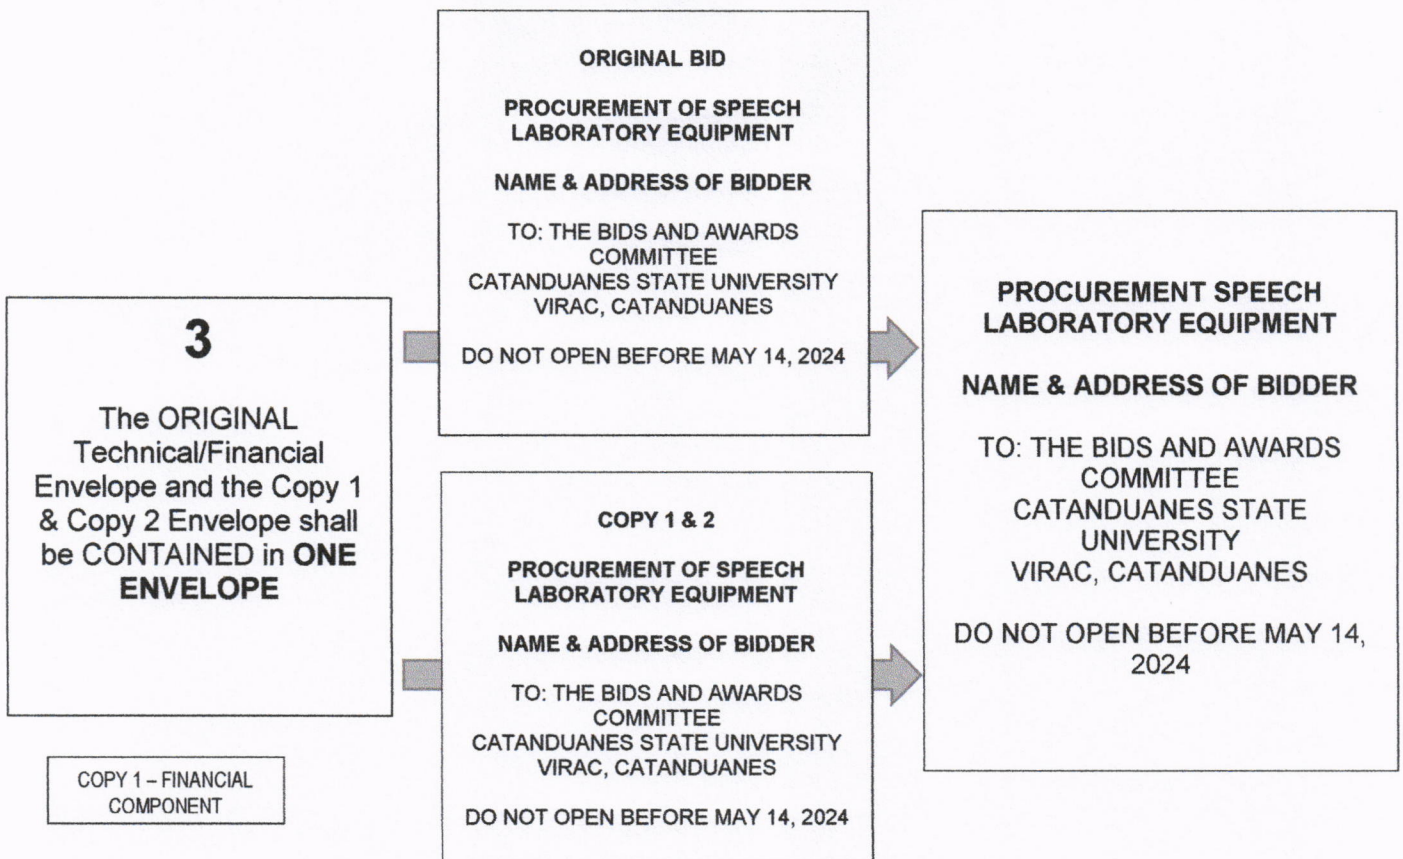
3

The ORIGINAL Technical/Financial Envelope and the Copy 1 & Copy 2 Envelope shall be CONTAINED in ONE ENVELOPE

COPY 1 – FINANCIAL COMPONENT

ORIGINAL BID

PROCUREMENT OF SPEECH LABORATORY EQUIPMENT

NAME & ADDRESS OF BIDDER

TO: THE BIDS AND AWARDS COMMITTEE
CATANDUANES STATE UNIVERSITY
VIRAC, CATANDUANES

DO NOT OPEN BEFORE MAY 14, 2024

COPY 1 & 2

PROCUREMENT OF SPEECH LABORATORY EQUIPMENT

NAME & ADDRESS OF BIDDER

TO: THE BIDS AND AWARDS COMMITTEE
CATANDUANES STATE UNIVERSITY
VIRAC, CATANDUANES

DO NOT OPEN BEFORE MAY 14, 2024

PROCUREMENT SPEECH LABORATORY EQUIPMENT

NAME & ADDRESS OF BIDDER

TO: THE BIDS AND AWARDS COMMITTEE
CATANDUANES STATE UNIVERSITY
VIRAC, CATANDUANES

DO NOT OPEN BEFORE MAY 14, 2024